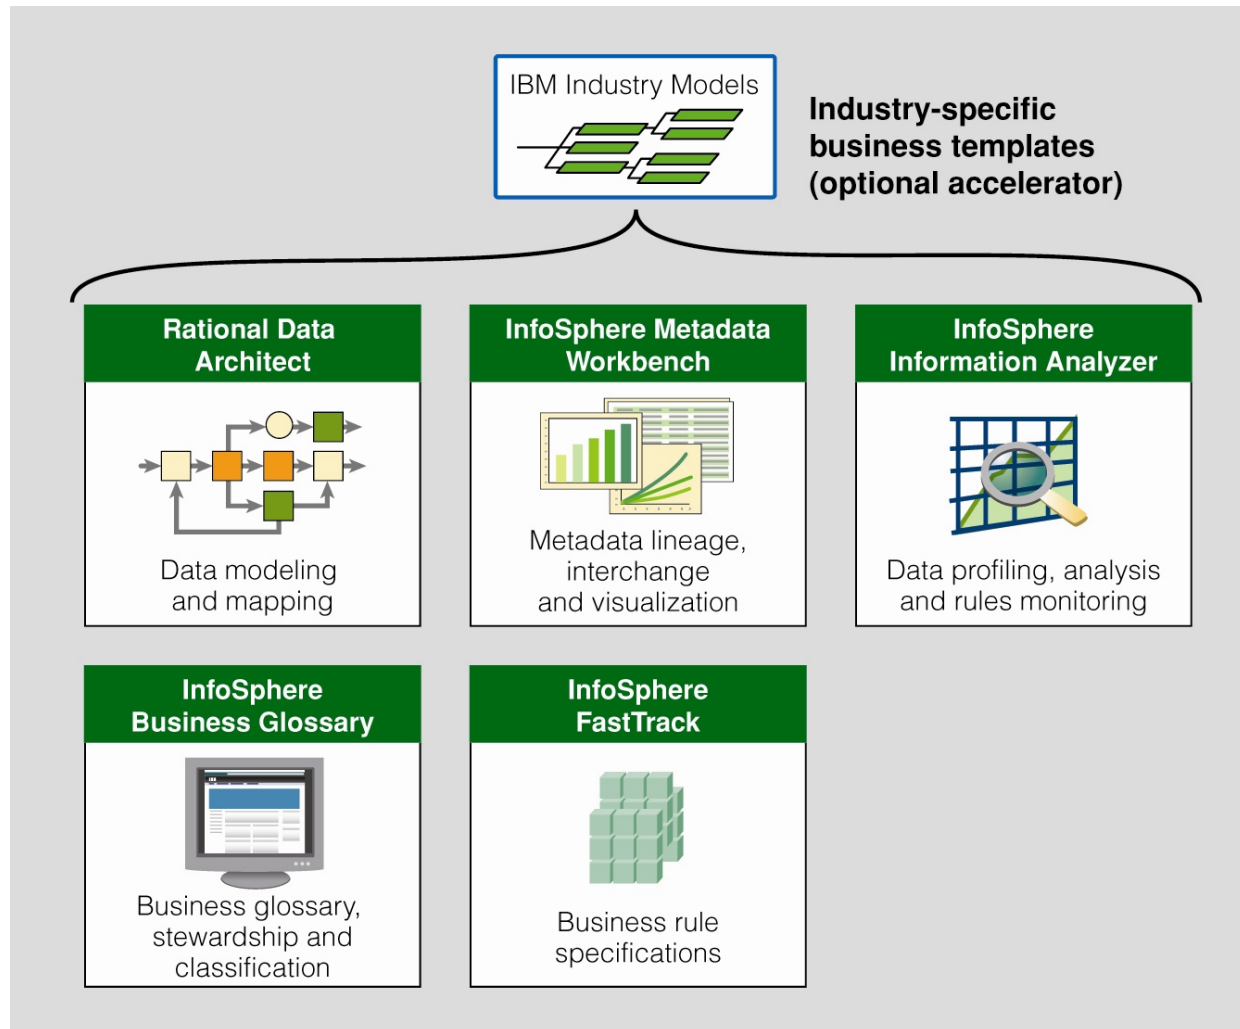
IBM Industry Models

Industry-specific business templates (optional accelerator)

Rational Data Architect

Data modeling and mapping

InfoSphere Metadata Workbench

Metadata lineage, interchange and visualization

InfoSphere Information Analyzer

Data profiling, analysis and rules monitoring

InfoSphere Business Glossary

Business glossary, stewardship and classification

InfoSphere FastTrack

Business rule specifications